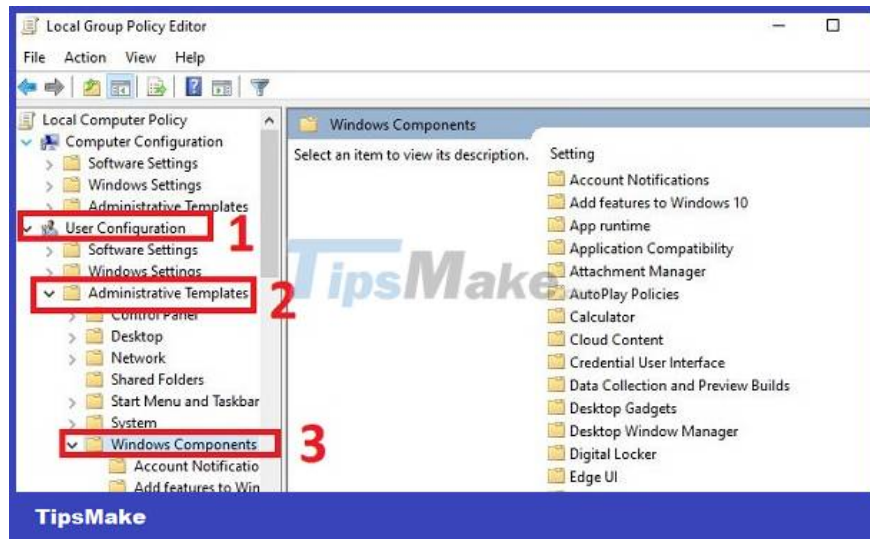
Local Group Policy Editor

File Action View Help

Local Computer Policy
Computer Configuration
Software Settings
Windows Settings
Administrative Templates
User Configuration 1
Software Settings
Windows Settings
Administrative Templates 2
Control Panel
Desktop
Network
Shared Folders
Start Menu and Taskbar
System
Windows Components 3
Account Notificatio
Add features to Win

Windows Components

Select an item to view its description.

Setting
Account Notifications
Add features to Windows 10
App runtime
Application Compatibility
Attachment Manager
AutoPlay Policies
Calculator
Cloud Content
Credential User Interface
Data Collection and Preview Builds
Desktop Gadgets
Desktop Window Manager
Digital Locker
Edge UI

TipsMake

TipsMake